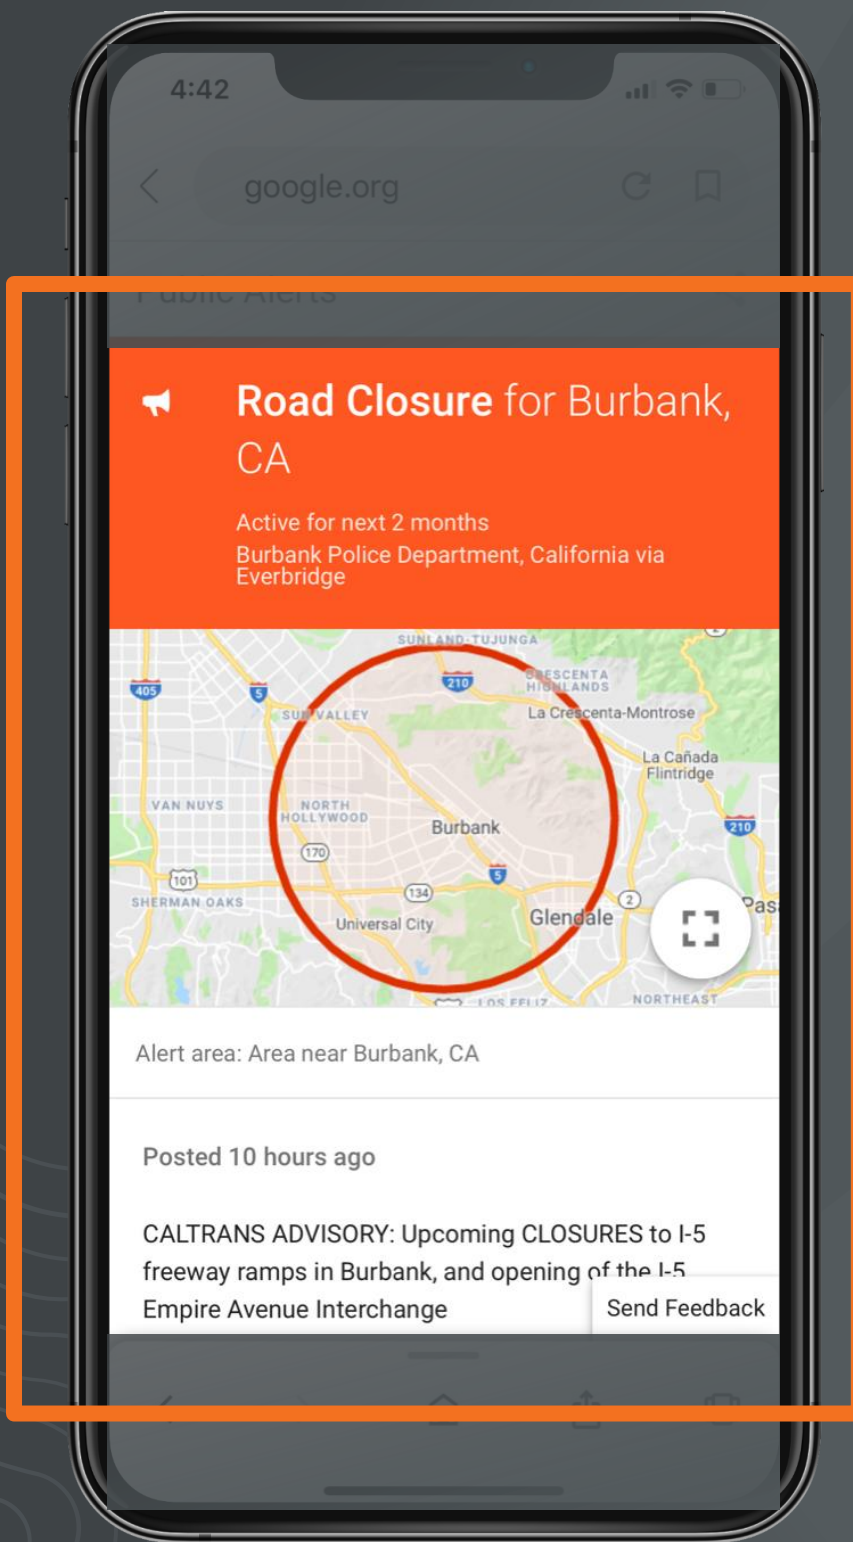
4:42

google.org

Public Alerts

Road Closure for Burbank, CA

Active for next 2 months
Burbank Police Department, California via Everbridge

SUNLAND-TUJUNGA
210
CRESCENTA HIGHLANDS
La Crescenta-Montrose
405
5
SUN VALLEY
La Cañada Flintridge
VAN NUYS
NORTH HOLLYWOOD
Burbank
210
170
101
5
134
SHERMAN OAKS
2
Universal City
Glendale
Pas
LOS FELIZ
NORTHEAST

Alert area: Area near Burbank, CA

Posted 10 hours ago

CALTRANS ADVISORY: Upcoming CLOSURES to I-5 freeway ramps in Burbank, and opening of the I-5 Empire Avenue Interchange

Send Feedback